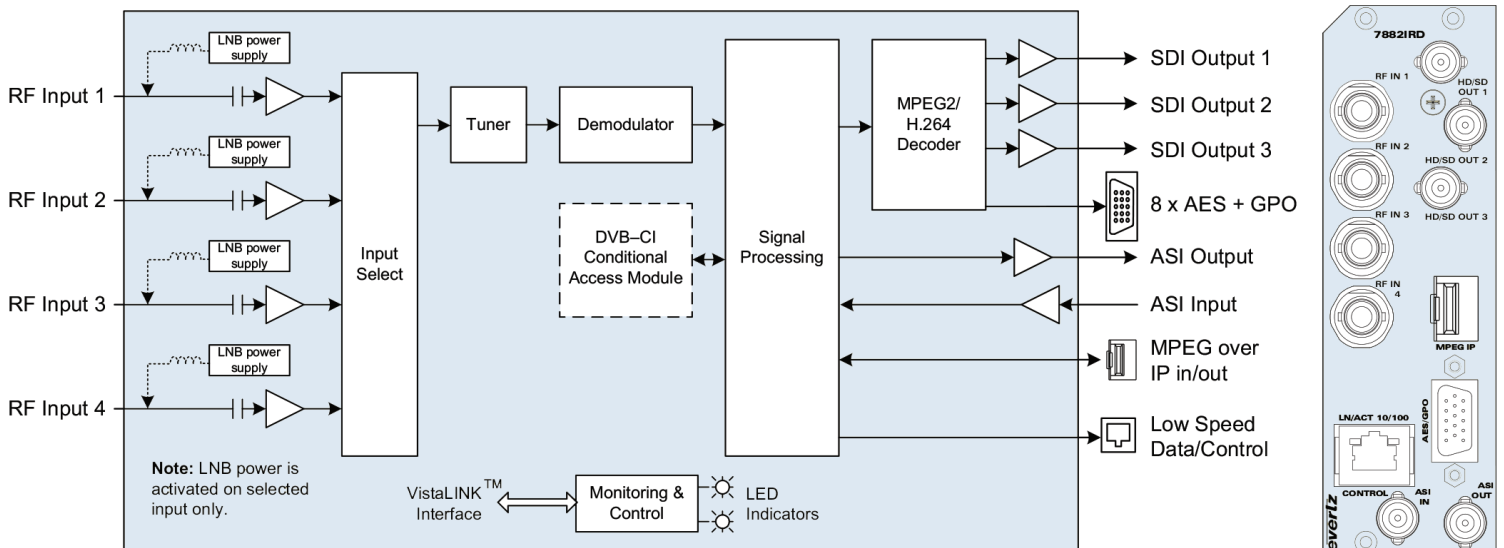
LNB power supply

RF Input 1

LNB power supply

RF Input 2

LNB power supply

RF Input 3

LNB power supply

RF Input 4

Input Select

Tuner

Demodulator

DVB–CI Conditional Access Module

Signal Processing

MPEG2/ H.264 Decoder

SDI Output 1

SDI Output 2

SDI Output 3

8 x AES + GPO

ASI Output

ASI Input

MPEG over IP in/out

Low Speed Data/Control

**Note:** LNB power is activated on selected input only.

VistaLINK$^{TM}$ Interface

Monitoring & Control

LED Indicators

7882IRD

RF IN 1

HD/SD OUT 1

RF IN 2

HD/SD OUT 2

RF IN 3

HD/SD OUT 3

RF IN 4

MPEG IP

LN/ACT 10/100

AES/GPO

CONTROL

ASI IN

ASI OUT

evertz